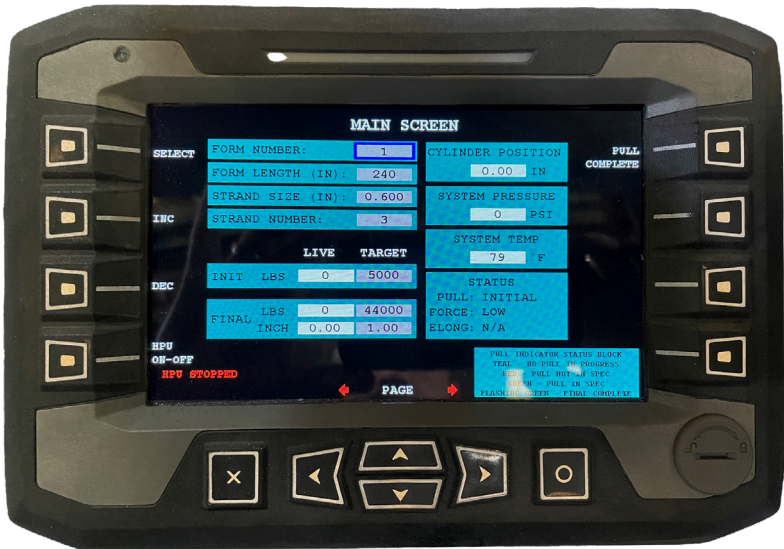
MAIN SCREEN

SELECT

INC

DEC

HPU ON-OFF

HPU STOPPED

FORM NUMBER: 1

FORM LENGTH (IN): 240

STRAND SIZE (IN): 0.600

STRAND NUMBER: 3

| | LIVE | TARGET |
|---|---|---|
| INIT LBS | 0 | 5000 |
| FINAL LBS | 0 | 44000 |
| FINAL INCH | 0.00 | 1.00 |

CYLINDER POSITION
0.00 IN

SYSTEM PRESSURE
0 PSI

SYSTEM TEMP
79 F

STATUS
PULL: INITIAL
FORCE: LOW
ELONG: N/A

PULL COMPLETE

PULL INDICATOR STATUS BLOCK
TEAL - NO PULL IN PROGRESS
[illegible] - PULL NOT IN SPEC
GREEN - PULL IN SPEC
FLASHING GREEN - FINAL COMPLETE

PAGE